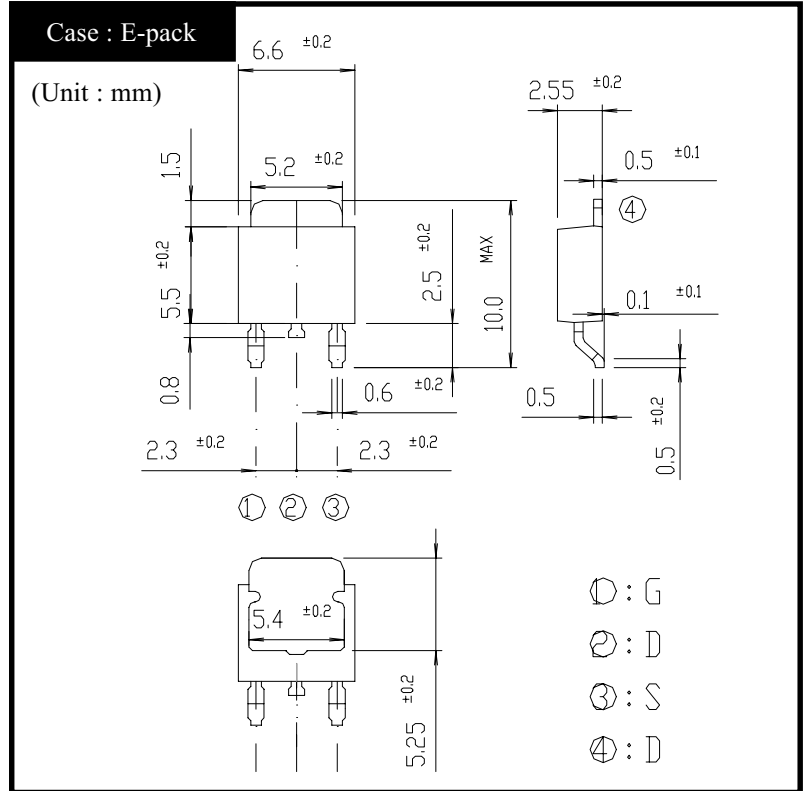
Case : E-pack

(Unit : mm)

6.6 $^{\pm0.2}$

2.55 $^{\pm0.2}$

0.5 $^{\pm0.1}$

1.5

5.2 $^{\pm0.2}$

④

5.5 $^{\pm0.2}$

2.5 $^{\pm0.2}$

MAX

10.0

0.1 $^{\pm0.1}$

0.8

0.6 $^{\pm0.2}$

0.5

0.5 $^{\pm0.2}$

2.3 $^{\pm0.2}$

2.3 $^{\pm0.2}$

① ② ③

5.4 $^{\pm0.2}$

5.25 $^{\pm0.2}$

① : G

② : D

③ : S

④ : D